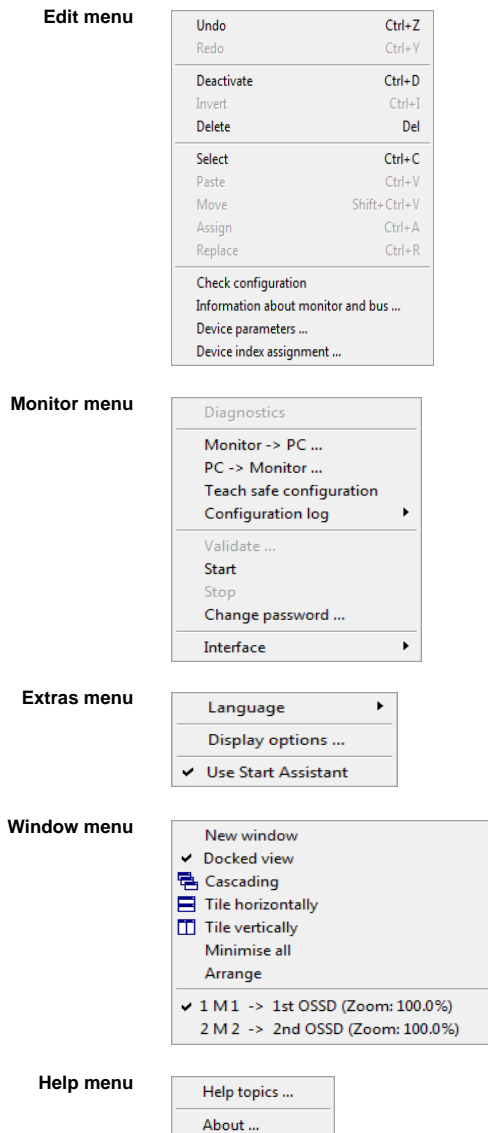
Edit menu

Undo Ctrl+Z
Redo Ctrl+Y

Deactivate Ctrl+D
Invert Ctrl+I
Delete Del

Select Ctrl+C
Paste Ctrl+V
Move Shift+Ctrl+V
Assign Ctrl+A
Replace Ctrl+R

Check configuration
Information about monitor and bus ...
Device parameters ...
Device index assignment ...

Monitor menu

Diagnostics

Monitor -> PC ...
PC -> Monitor ...
Teach safe configuration
Configuration log

Validate ...
Start
Stop
Change password ...

Interface

Extras menu

Language

Display options ...

✔ Use Start Assistant

Window menu

New window
✔ Docked view
Cascading
Tile horizontally
Tile vertically
Minimise all
Arrange

✔ 1 M 1 -> 1st OSSD (Zoom: 100.0%)
2 M 2 -> 2nd OSSD (Zoom: 100.0%)

Help menu

Help topics ...

About ...